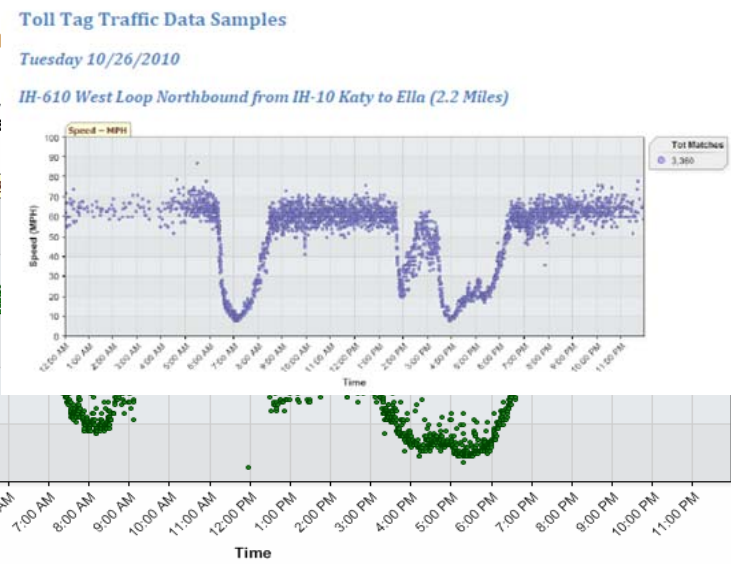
Toll Tag Traffic Data Samples

Tuesday 10/26/2010

IH-610 West Loop Northbound from IH-10 Katy to Ella (2.2 Miles)

Speed – MPH

Tot Matches
3,360

100
90
80
70
60
50
40
30
20
10
0

Speed (MPH)

12:00 AM
1:00 AM
2:00 AM
3:00 AM
4:00 AM
5:00 AM
6:00 AM
7:00 AM
8:00 AM
9:00 AM
10:00 AM
11:00 AM
12:00 PM
1:00 PM
2:00 PM
3:00 PM
4:00 PM
5:00 PM
6:00 PM
7:00 PM
8:00 PM
9:00 PM
10:00 PM
11:00 PM

Time

7:00 AM
8:00 AM
9:00 AM
10:00 AM
11:00 AM
12:00 PM
1:00 PM
2:00 PM
3:00 PM
4:00 PM
5:00 PM
6:00 PM
7:00 PM
8:00 PM
9:00 PM
10:00 PM
11:00 PM

Time